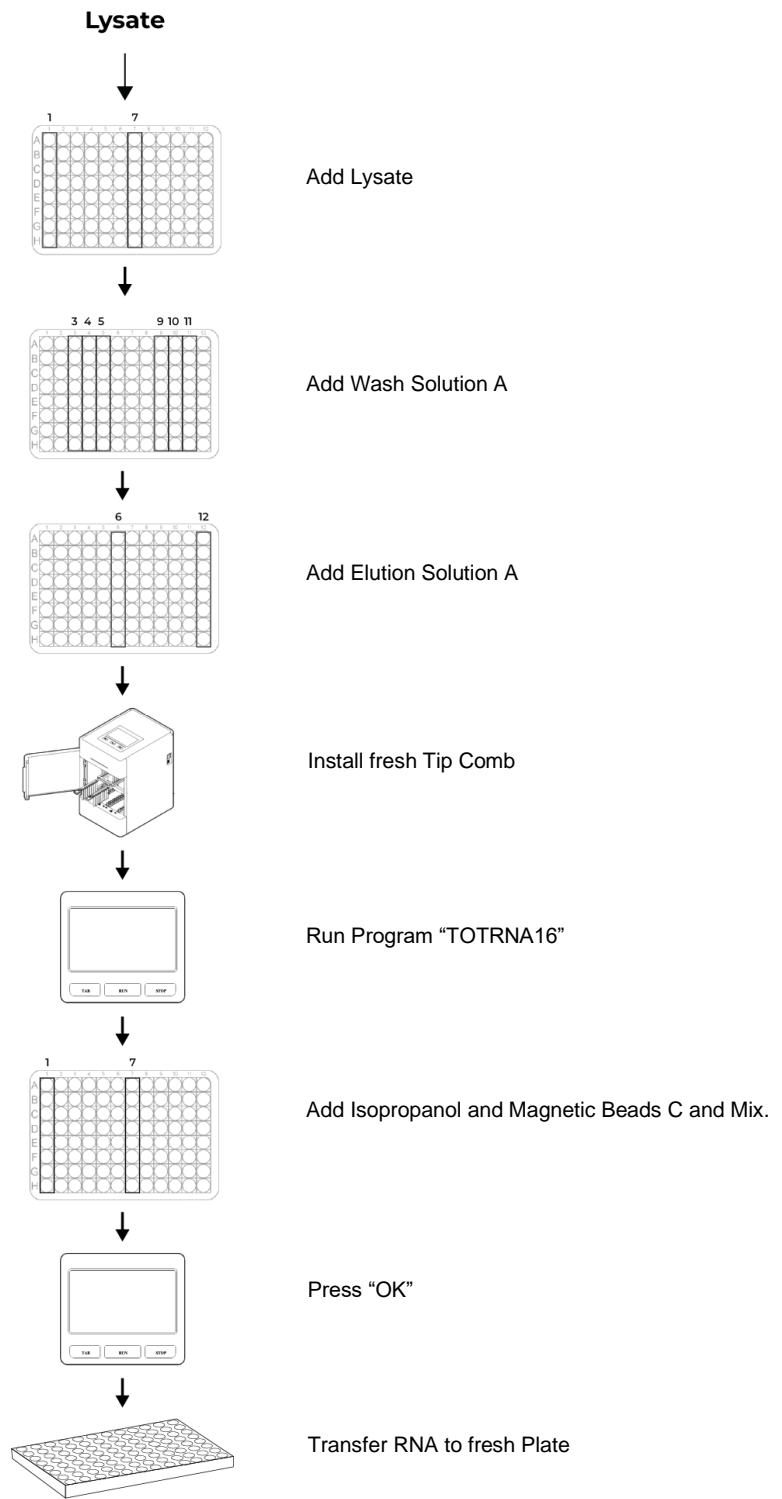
Lysate

1 7

A B C D E F G H

Add Lysate

3 4 5 9 10 11

A B C D E F G H

Add Wash Solution A

6 12

A B C D E F G H

Add Elution Solution A

Install fresh Tip Comb

TAB RUN STOP

Run Program "TOTRNA16"

1 7

A B C D E F G H

Add Isopropanol and Magnetic Beads C and Mix.

TAB RUN STOP

Press "OK"

Transfer RNA to fresh Plate